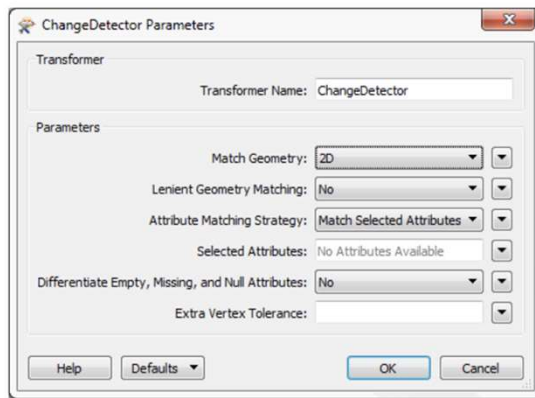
ChangeDetector Parameters

Transformer

Transformer Name: ChangeDetector

Parameters

Match Geometry: 2D

Lenient Geometry Matching: No

Attribute Matching Strategy: Match Selected Attributes

Selected Attributes: No Attributes Available

Differentiate Empty, Missing, and Null Attributes: No

Extra Vertex Tolerance:

Help Defaults OK Cancel